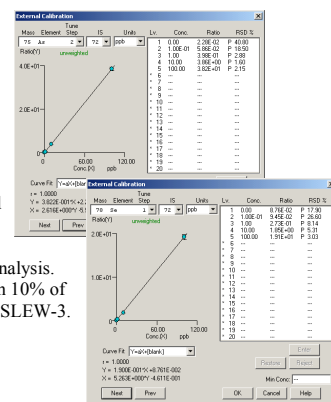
External Calibration

| Mass | Element | Tune Step | IS | Units |
|---|---|---|---|---|
| 75 | As | 2 | 72 | ppb |

Ratio(Y)

unweighted

4.0E+01

2.0E+01

0

60.00

120.00

Conc (X) ppb

| Lv. | Conc. | Ratio | RSD % |
|---|---|---|---|
| 1 | 0.00 | 2.28E-02 | P 40.60 |
| 2 | 1.00E-01 | 5.88E-02 | P 18.50 |
| 3 | 1.00 | 3.88E-01 | P 2.88 |
| 4 | 10.00 | 3.86E+00 | P 1.60 |
| 5 | 100.00 | 3.82E+01 | P 2.15 |
| 6 | --- | --- | --- |
| 7 | --- | --- | --- |
| 8 | --- | --- | --- |
| 9 | --- | --- | --- |
| 10 | --- | --- | --- |
| 11 | --- | --- | --- |
| 12 | --- | --- | --- |
| 13 | --- | --- | --- |
| 14 | --- | --- | --- |
| 15 | --- | --- | --- |
| 16 | --- | --- | --- |
| 17 | --- | --- | --- |
| 18 | --- | --- | --- |
| 19 | --- | --- | --- |
| 20 | --- | --- | --- |

Curve Fit: Y=aX+(blank)

r = 1.0000

Y = 3.822E-001*X + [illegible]

X = 2.616E+000*Y - 5.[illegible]

Next

Prev

alysis.
n 10% of
SLEW-3.

External Calibration

| Mass | Element | Tune Step | IS | Units |
|---|---|---|---|---|
| 78 | Se | 1 | 72 | ppb |

Ratio(Y)

unweighted

2.0E+01

1.0E+01

0

60.00

120.00

Conc (X) ppb

| Lv. | Conc. | Ratio | RSD % |
|---|---|---|---|
| 1 | 0.00 | 8.76E-02 | P 17.90 |
| 2 | 1.00E-01 | 9.45E-02 | P 26.60 |
| 3 | 1.00 | 2.72E-01 | P 8.14 |
| 4 | 10.00 | 1.95E+00 | P 5.31 |
| 5 | 100.00 | 1.91E+01 | P 3.03 |
| 6 | --- | --- | --- |
| 7 | --- | --- | --- |
| 8 | --- | --- | --- |
| 9 | --- | --- | --- |
| 10 | --- | --- | --- |
| 11 | --- | --- | --- |
| 12 | --- | --- | --- |
| 13 | --- | --- | --- |
| 14 | --- | --- | --- |
| 15 | --- | --- | --- |
| 16 | --- | --- | --- |
| 17 | --- | --- | --- |
| 18 | --- | --- | --- |
| 19 | --- | --- | --- |
| 20 | --- | --- | --- |

Curve Fit: Y=aX+(blank)

r = 1.0000

Y = 1.900E-001*X+8.761E-002

X = 5.263E+000*Y-4.611E-001

Enter

Restore

Reset

Min Conc: ---

Next

Prev

OK

Cancel

Help